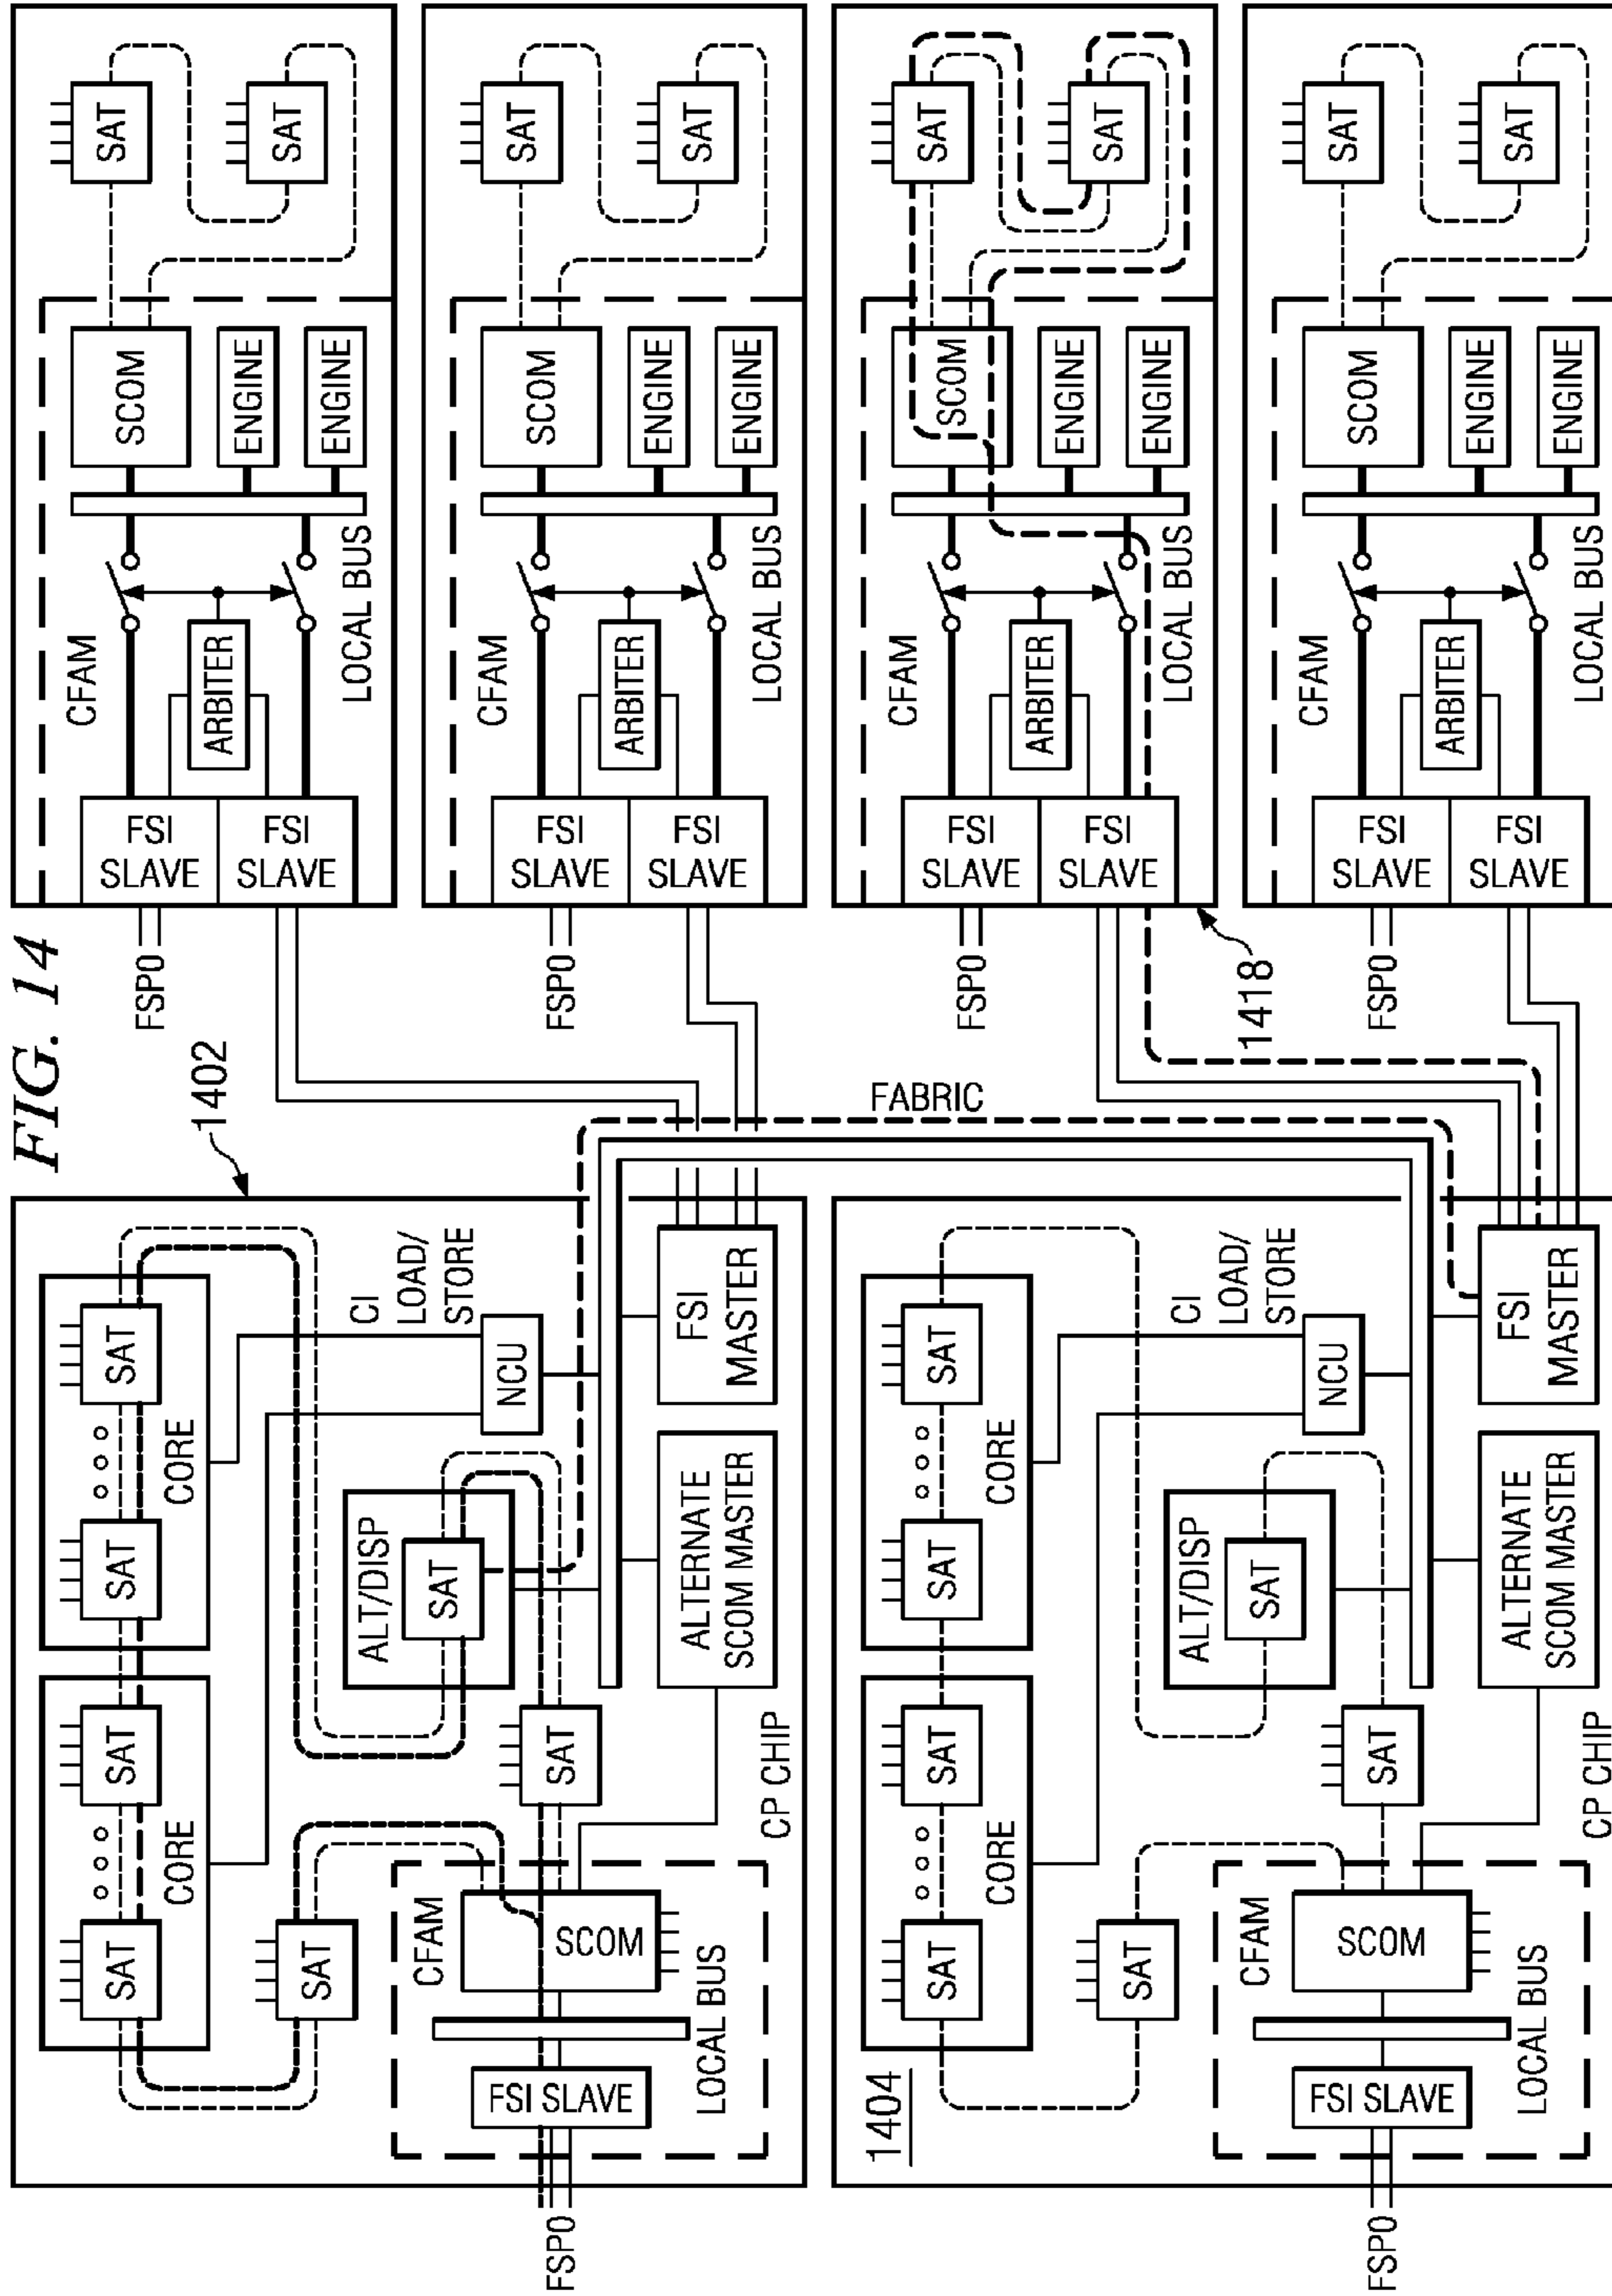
FIG. 14

SAT
SAT
SCOM
ENGINE
ENGINE
CFAM
ARBITER
LOCAL BUS
FSI SLAVE
FSI SLAVE
FSP0

SAT
SAT
SCOM
ENGINE
ENGINE
CFAM
ARBITER
LOCAL BUS
FSI SLAVE
FSI SLAVE
FSP0

SAT
SAT
SCOM
ENGINE
ENGINE
CFAM
ARBITER
LOCAL BUS
FSI SLAVE
FSI SLAVE
FSP0
1418

SAT
SAT
SCOM
ENGINE
ENGINE
CFAM
ARBITER
LOCAL BUS
FSI SLAVE
FSI SLAVE
FSP0

FABRIC

1402
SAT
SAT
CORE
SAT
SAT
CORE
SAT
CI LOAD/ STORE
NCU
ALT/DISP
SAT
SAT
FSI MASTER
ALTERNATE SCOM MASTER
CP CHIP
CFAM
SCOM
LOCAL BUS
FSI SLAVE
FSP0

1404
SAT
SAT
CORE
SAT
SAT
CORE
SAT
CI LOAD/ STORE
NCU
ALT/DISP
SAT
SAT
FSI MASTER
ALTERNATE SCOM MASTER
CP CHIP
CFAM
SCOM
LOCAL BUS
FSI SLAVE
FSP0